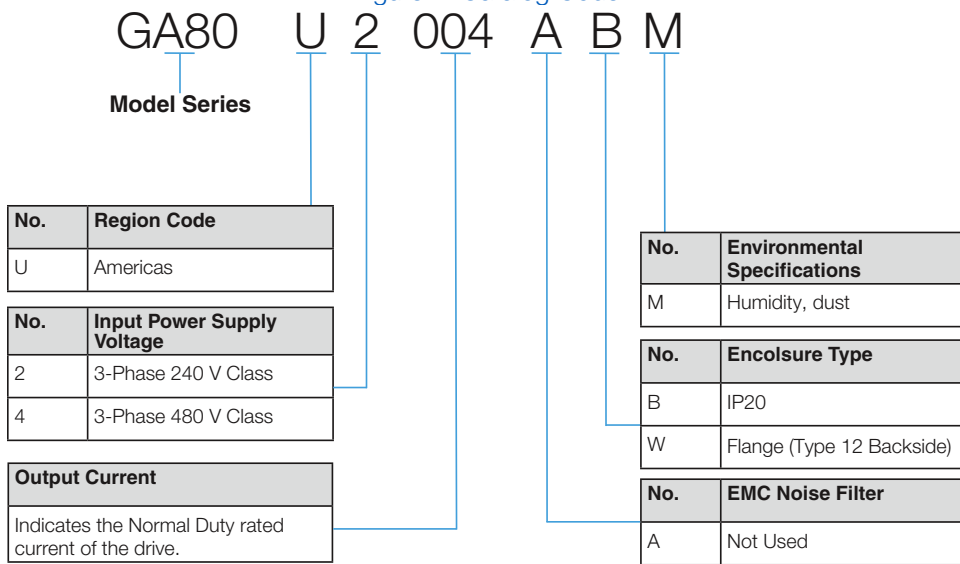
GA80 U 2 004 A B M

Model Series

| No. | Region Code |
|---|---|
| U | Americas |

| No. | Input Power Supply Voltage |
|---|---|
| 2 | 3-Phase 240 V Class |
| 4 | 3-Phase 480 V Class |

| Output Current |
|---|
| Indicates the Normal Duty rated current of the drive. |

| No. | Environmental Specifications |
|---|---|
| M | Humidity, dust |

| No. | Encolsure Type |
|---|---|
| B | IP20 |
| W | Flange (Type 12 Backside) |

| No. | EMC Noise Filter |
|---|---|
| A | Not Used |